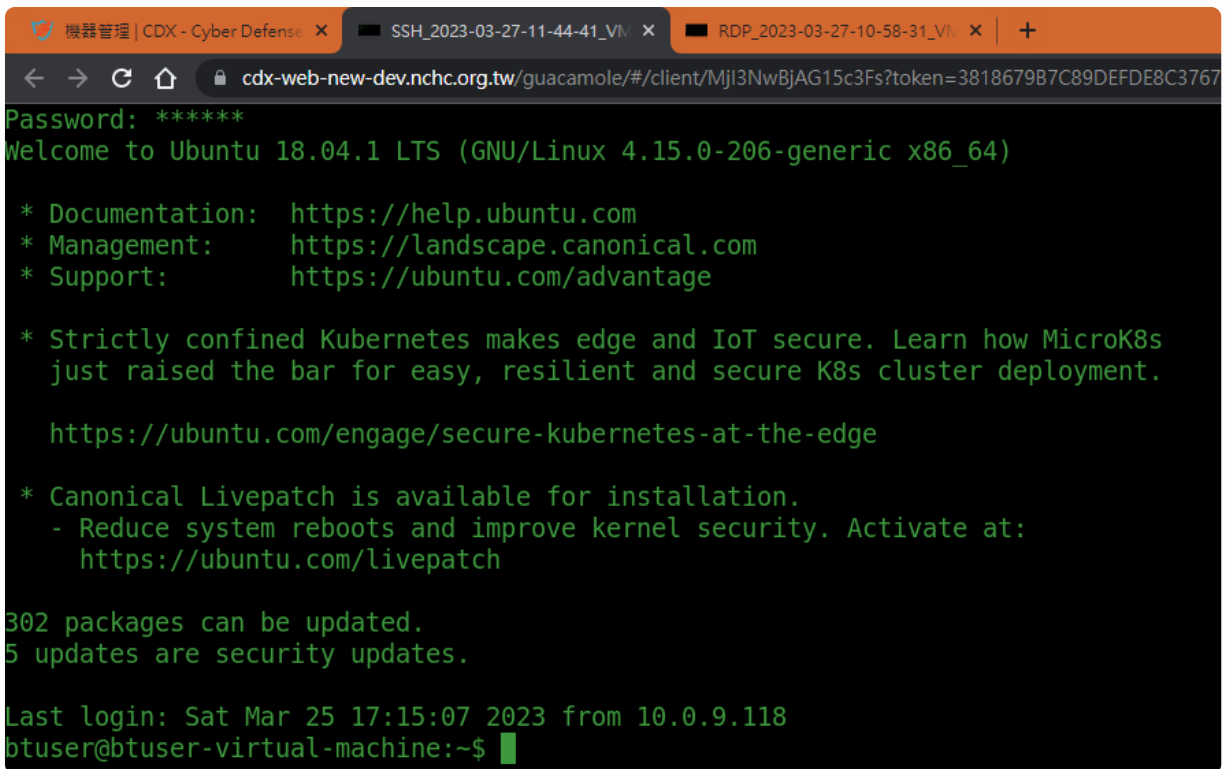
機器管理 | CDX - Cyber Defense ✕
SSH_2023-03-27-11-44-41_VM ✕
RDP_2023-03-27-10-58-31_VM ✕
+

cdx-web-new-dev.nchc.org.tw/guacamole/#/client/MjI3NwBjAG15c3Fs?token=3818679B7C89DEFDE8C3767

Password: ******
Welcome to Ubuntu 18.04.1 LTS (GNU/Linux 4.15.0-206-generic x86_64)

* Documentation: https://help.ubuntu.com
* Management: https://landscape.canonical.com
* Support: https://ubuntu.com/advantage

* Strictly confined Kubernetes makes edge and IoT secure. Learn how MicroK8s just raised the bar for easy, resilient and secure K8s cluster deployment.

https://ubuntu.com/engage/secure-kubernetes-at-the-edge

* Canonical Livepatch is available for installation.
- Reduce system reboots and improve kernel security. Activate at:
https://ubuntu.com/livepatch

302 packages can be updated.
5 updates are security updates.

Last login: Sat Mar 25 17:15:07 2023 from 10.0.9.118
btuser@btuser-virtual-machine:~$